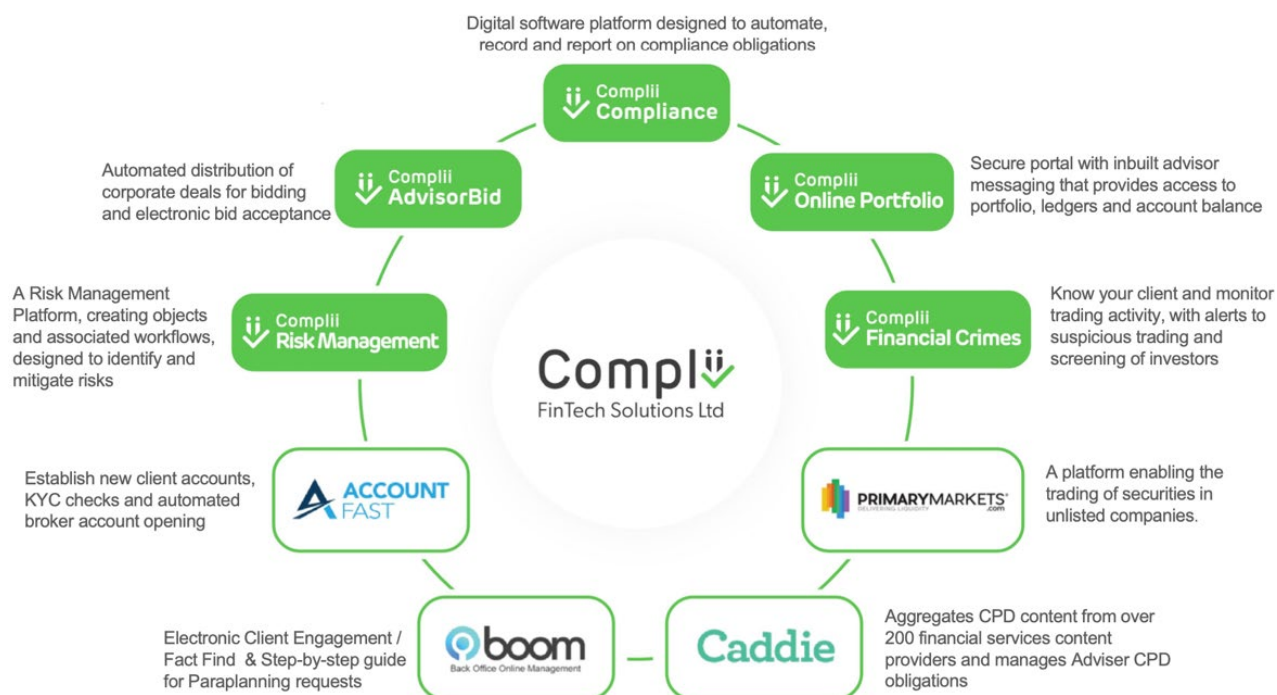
Digital software platform designed to automate, record and report on compliance obligations

Complii Compliance

Automated distribution of corporate deals for bidding and electronic bid acceptance

Complii AdvisorBid

Complii Online Portfolio

Secure portal with inbuilt advisor messaging that provides access to portfolio, ledgers and account balance

A Risk Management Platform, creating objects and associated workflows, designed to identify and mitigate risks

Complii Risk Management

Complii Financial Crimes

Know your client and monitor trading activity, with alerts to suspicious trading and screening of investors

Complii FinTech Solutions Ltd

Establish new client accounts, KYC checks and automated broker account opening

ACCOUNT FAST

PRIMARYMARKETS .com DELIVERING LIQUIDITY

A platform enabling the trading of securities in unlisted companies.

Electronic Client Engagement / Fact Find & Step-by-step guide for Paraplanning requests

boom Back Office Online Management

Caddie

Aggregates CPD content from over 200 financial services content providers and manages Adviser CPD obligations